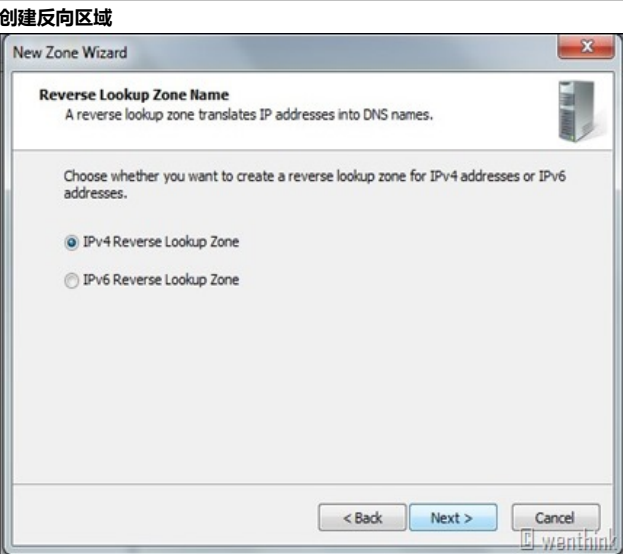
创建反向区域

New Zone Wizard

Reverse Lookup Zone Name
A reverse lookup zone translates IP addresses into DNS names.

Choose whether you want to create a reverse lookup zone for IPv4 addresses or IPv6 addresses.

IPv4 Reverse Lookup Zone

IPv6 Reverse Lookup Zone

< Back

Next >

Cancel

wenthink